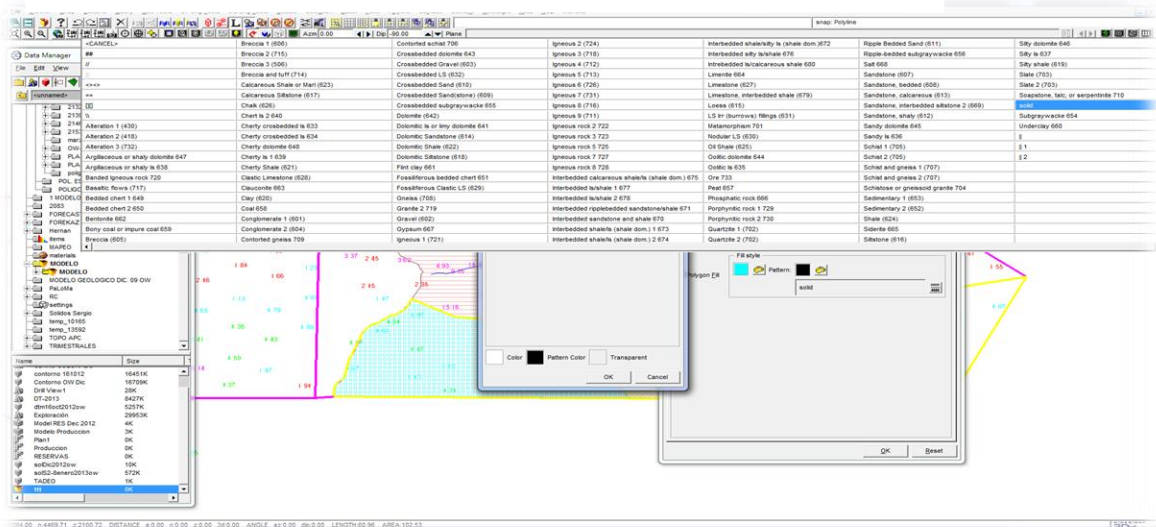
snap: Polyline

Azm 0.00 Dip -90.00 Plane

Data Manager
File Edit View
<unnamed>

| | | | | | | |
|---|---|---|---|---|---|---|
| <CANCEL> | Breccia 1 (606) | Contorted schist 706 | Igneous 2 (724) | Interbedded shale/silty ls (shale dom.)672 | Ripple Bedded Sand (611) | Silty dolomite 646 |
| ## | Breccia 2 (715) | Crossbedded dolomite 643 | Igneous 3 (718) | Interbedded silty ls/shale 676 | Ripple-bedded subgraywacke 656 | Silty ls 637 |
| // | Breccia 3 (506) | Crossbedded Gravel (603) | Igneous 4 (712) | Interbedded ls/calcareous shale 680 | Salt 668 | Silty shale (619) |
| | Breccia and tuff (714) | Crossbedded LS (632) | Igneous 5 (713) | Limenite 664 | Sandstone (607) | Slate (703) |
| <> | Calcareous Shale or Marl (623) | Crossbedded Sand (610) | Igneous 6 (726) | Limestone (627) | Sandstone, bedded (608) | Slate 2 (703) |
| == | Calcareous Siltstone (617) | Crossbedded Sand(stone) (609) | Igneous 7 (731) | Limestone, interbedded shale (679) | Sandstone, calcareous (613) | Soapstone, talc, or serpentinite 710 |
| | Chalk (626) | Crossbedded subgraywacke 655 | Igneous 8 (716) | Loess (615) | Sandstone, interbedded siltstone 2 (669) | solid |
| \\ | Chert ls 2 640 | Dolomite (642) | Igneous 9 (711) | LS irr (burrows) fillings (631) | Sandstone, shaly (612) | Subgraywacke 654 |
| Alteration 1 (430) | Cherty crossbedded ls 634 | Dolomitic ls or limy dolomite 641 | Igneous rock 2 722 | Metamorphism 701 | Sandy dolomite 645 | Underclay 660 |
| Alteration 2 (418) | Cherty crossbedded ls 634 | Dolomitic Sandstone (614) | Igneous rock 3 723 | Nodular LS (630) | Sandy ls 636 | ‖ |
| Alteration 3 (732) | Cherty dolomite 648 | Dolomitic Shale (622) | Igneous rock 5 725 | Oil Shale (625) | Schist 1 (705) | ‖ 1 |
| Argillaceous or shaly dolomite 647 | Cherty ls 1 639 | Dolomitic Siltstone (618) | Igneous rock 7 727 | Oolitic dolomite 644 | Schist 2 (705) | ‖ 2 |
| Argillaceous or shaly ls 638 | Cherty Shale (621) | Flint clay 661 | Igneous rock 8 728 | Oolitic ls 635 | Schist and gneiss 1 (707) | |
| Banded Igneous rock 720 | Clastic Limestone (628) | Fossiliferous bedded chert 651 | Interbedded calcareous shale/ls (shale dom.) 675 | Ore 733 | Schist and gneiss 2 (707) | |
| Basaltic flows (717) | Clauconite 663 | Fossiliferous Clastic LS (629) | Interbedded ls/shale 1 677 | Peat 657 | Schistose or gneissoid granite 704 | |
| Bedded chert 1 649 | Clay (620) | Gneiss (708) | Interbedded ls/shale 2 678 | Phosphatic rock 666 | Sedimentary 1 (653) | |
| Bedded chert 2 650 | Coal 658 | Granite 2 719 | Interbedded ripplebedded sandstone/shale 671 | Porphyritic rock 1 729 | Sedimentary 2 (652) | |
| Bentonite 662 | Conglomerate 1 (601) | Gravel (602) | Interbedded sandstone and shale 670 | Porphyritic rock 2 730 | Shale (624) | |
| Bony coal or impure coal 659 | Conglomerate 2 (604) | Gypsum 667 | Interbedded shale/ls (shale dom.) 1 673 | Quartzite 1 (702) | Siderite 665 | |
| Breccia (605) | Contorted gneiss 709 | Igneous 1 (721) | Interbedded shale/ls (shale dom.) 2 674 | Quartzite 2 (702) | Siltstone (616) | |

POL ES
POLIGO
1 MODELO
2083
FORECAST
FOREKAZ
Hernan
items
MAPEO
materials
MODELO
MODELO
MODELO GEOLOGICO DIC. 09 OW
PaLoMa
RC
settings
Solidos Sergio
temp_10165
temp_13592
TOPO APC
TRIMESTRALES

| Name | Size |
|---|---|
| contorno 161012 | 16451K |
| Contorno OW Dic | 16709K |
| Drill View1 | 28K |
| DT-2013 | 8427K |
| dtm16oct2012ow | 5257K |
| Exploración | 29953K |
| Model RES Dec 2012 | 4K |
| Modelo Produccion | 3K |
| Plan1 | 0K |
| Produccion | 0K |
| RESERVAS | 0K |
| solDic2012ow | 10K |
| solS2-lleneroa2013ow | 572K |
| TADEO | 1K |
| ttt | 0K |

Polygon Fill
Fill style
Pattern:
solid
Color Pattern Color Transparent
OK Cancel
OK Reset

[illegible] DISTANCE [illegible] ANGLE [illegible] LENGTH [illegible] AREA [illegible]